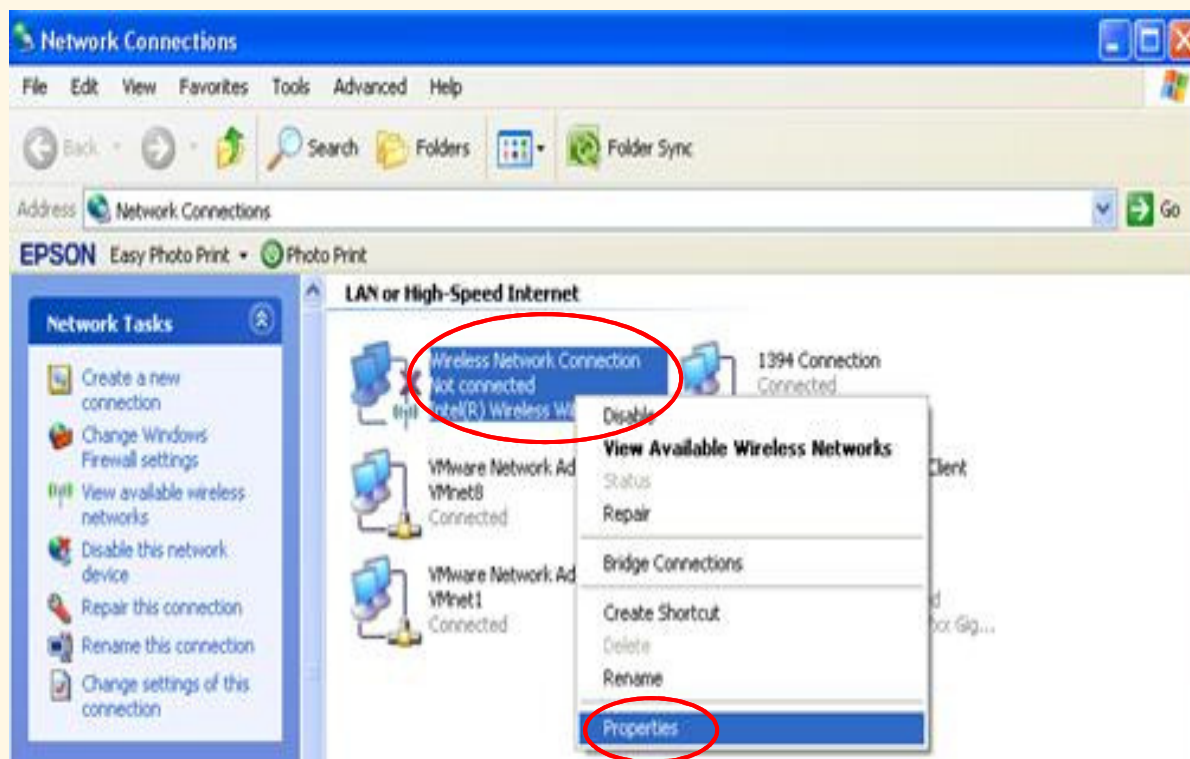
Network Connections

File Edit View Favorites Tools Advanced Help

Back Search Folders Folder Sync

Address Network Connections Go

EPSON Easy Photo Print Photo Print

Network Tasks

Create a new connection

Change Windows Firewall settings

View available wireless networks

Disable this network device

Repair this connection

Rename this connection

Change settings of this connection

LAN or High-Speed Internet

Wireless Network Connection
Not connected
Intel(R) Wireless Wi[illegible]

1394 Connection
Connected

VMware Network Ad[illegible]
VMnet8
Connected

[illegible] Client

VMware Network Ad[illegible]
VMnet1
Connected

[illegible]d
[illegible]or Gig...

Disable
View Available Wireless Networks
Status
Repair
Bridge Connections
Create Shortcut
Delete
Rename
Properties